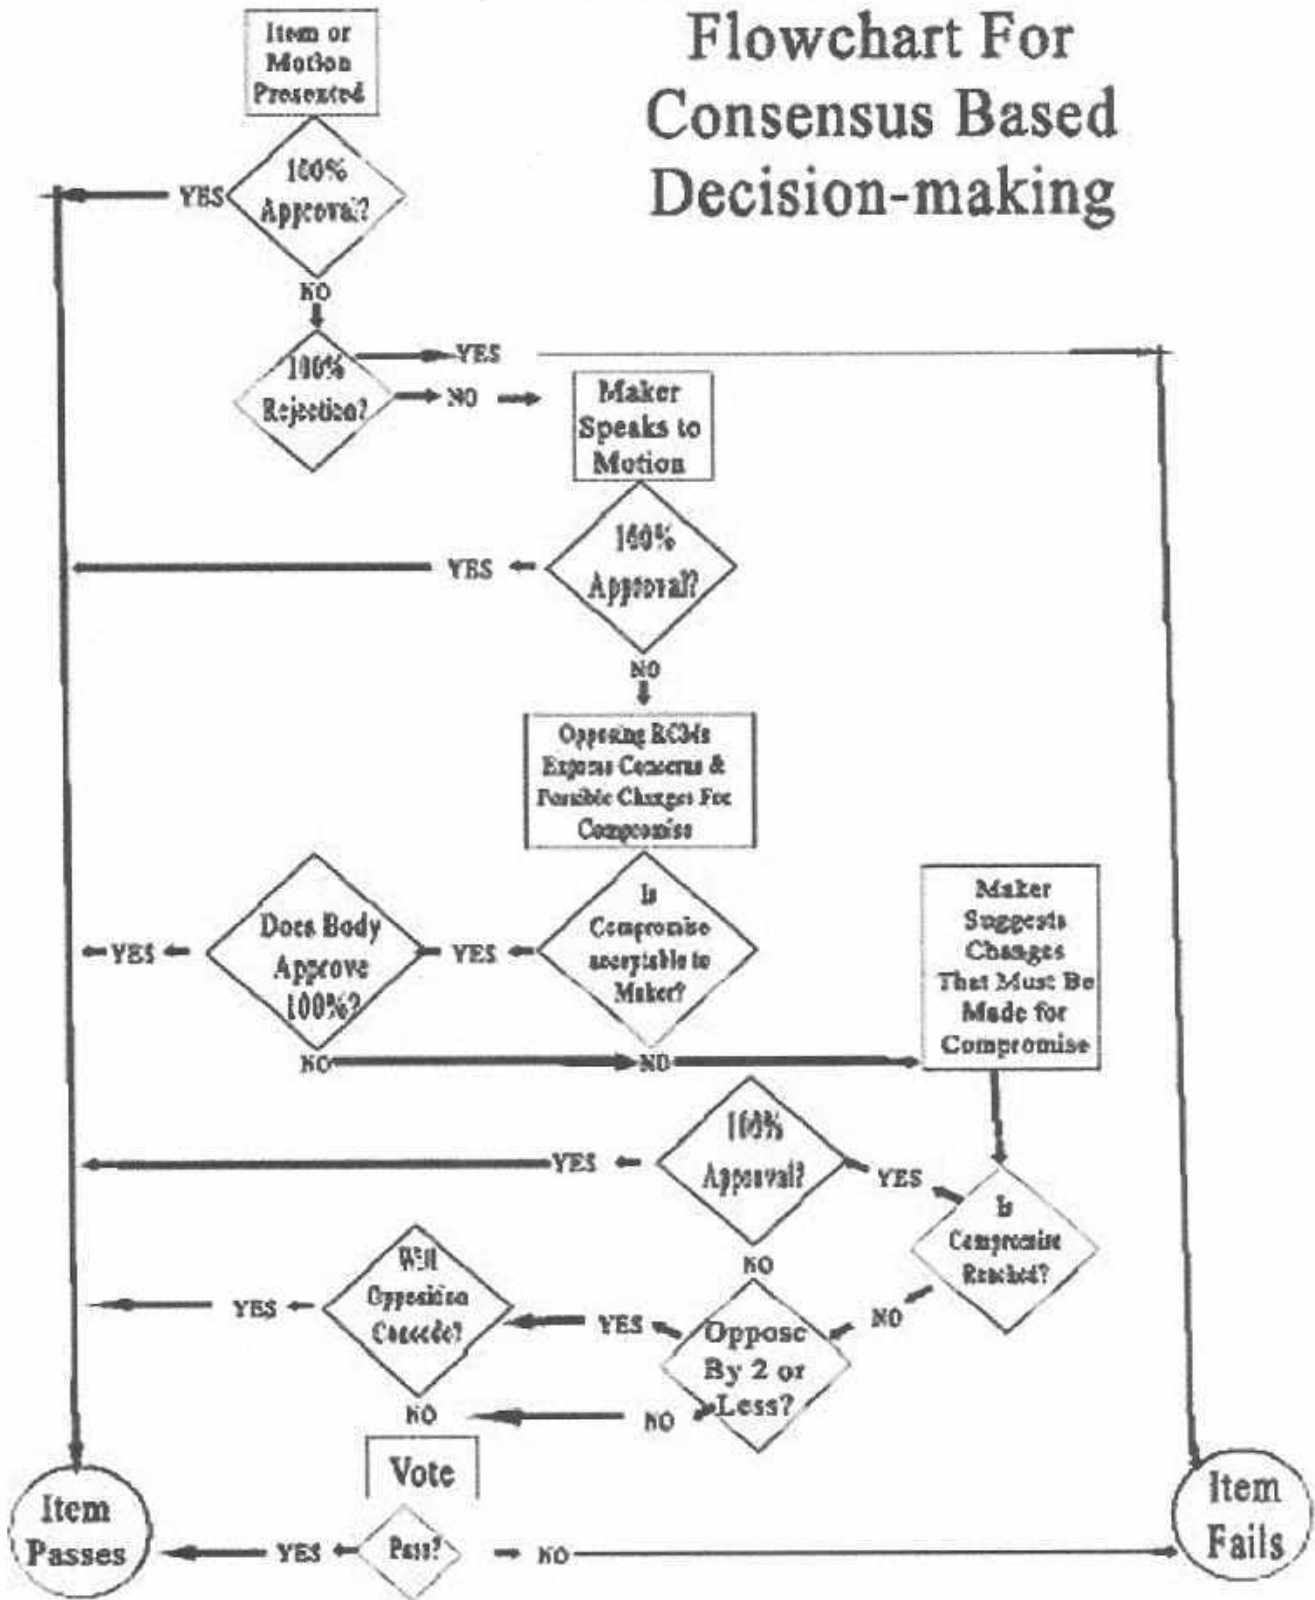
Flowchart For Consensus Based Decision-making

Item or Motion Presented

100% Approval?

YES

NO

100% Rejection?

YES

NO

Maker Speaks to Motion

100% Approval?

YES

NO

Opposing RCMs Express Concerns & Possible Changes For Compromise

Is Compromise acceptable to Maker?

YES

Does Body Approve 100%?

YES

NO

NO

Maker Suggests Changes That Must Be Made for Compromise

100% Approval?

YES

YES

Is Compromise Reached?

NO

NO

Oppose By 2 or Less?

YES

Will Opposition Concede?

YES

NO

NO

Vote

Pass?

YES

NO

Item Passes

Item Fails